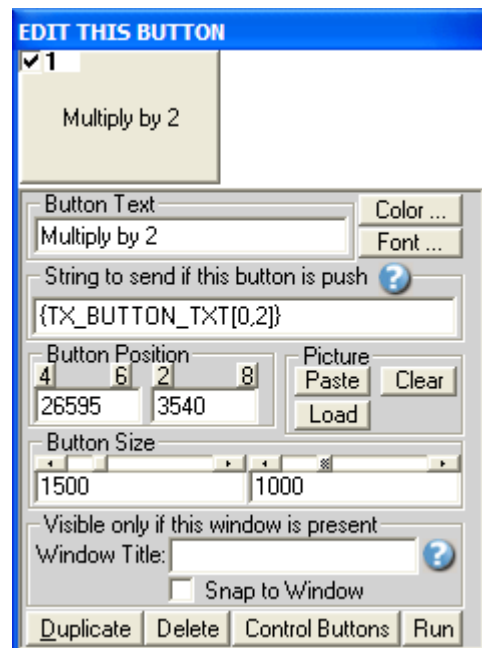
EDIT THIS BUTTON
✔1

Multiply by 2

Button Text
Multiply by 2
Color ...
Font ...

String to send if this button is push
{TX_BUTTON_TXT[0,2]}

Button Position
4 6 2 8
26595
3540

Picture
Paste
Clear
Load

Button Size
1500
1000

Visible only if this window is present
Window Title:
Snap to Window

Duplicate
Delete
Control Buttons
Run